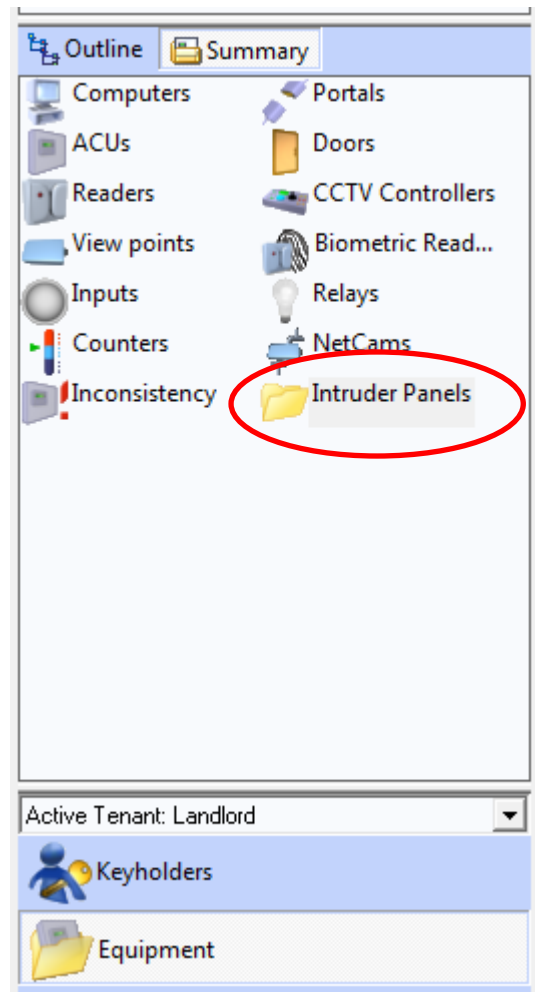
Outline Summary

Computers
Portals
ACUs
Doors
Readers
CCTV Controllers
View points
Biometric Read...
Inputs
Relays
Counters
NetCams
Inconsistency
Intruder Panels

Active Tenant: Landlord

Keyholders

Equipment